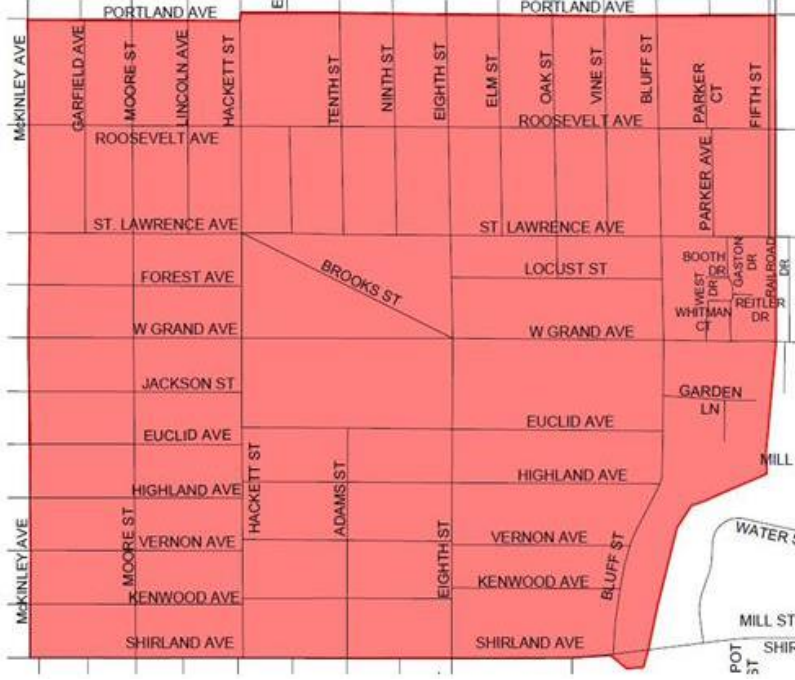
PORTLAND AVE
PORTLAND AVE
McKINLEY AVE
GARFIELD AVE
MOORE ST
LINCOLN AVE
HACKETT ST
TENTH ST
NINTH ST
EIGHTH ST
ELM ST
OAK ST
VINE ST
BLUFF ST
PARKER CT
FIFTH ST
ROOSEVELT AVE
ROOSEVELT AVE
PARKER AVE
ST. LAWRENCE AVE
ST LAWRENCE AVE
BOOTH DR
GASTON DR
RAILROAD DR
FOREST AVE
BROOKS ST
LOCUST ST
WEST DR
WHITMAN CT
REITLER DR
W GRAND AVE
W GRAND AVE
JACKSON ST
GARDEN LN
EUCLID AVE
EUCLID AVE
MILL
HIGHLAND AVE
HIGHLAND AVE
HACKETT ST
ADAMS ST
WATER
McKINLEY AVE
MOORE ST
VERNON AVE
EIGHTH ST
VERNON AVE
BLUFF ST
KENWOOD AVE
KENWOOD AVE
MILL ST
SHIRLAND AVE
SHIRLAND AVE
POT ST
SHIR